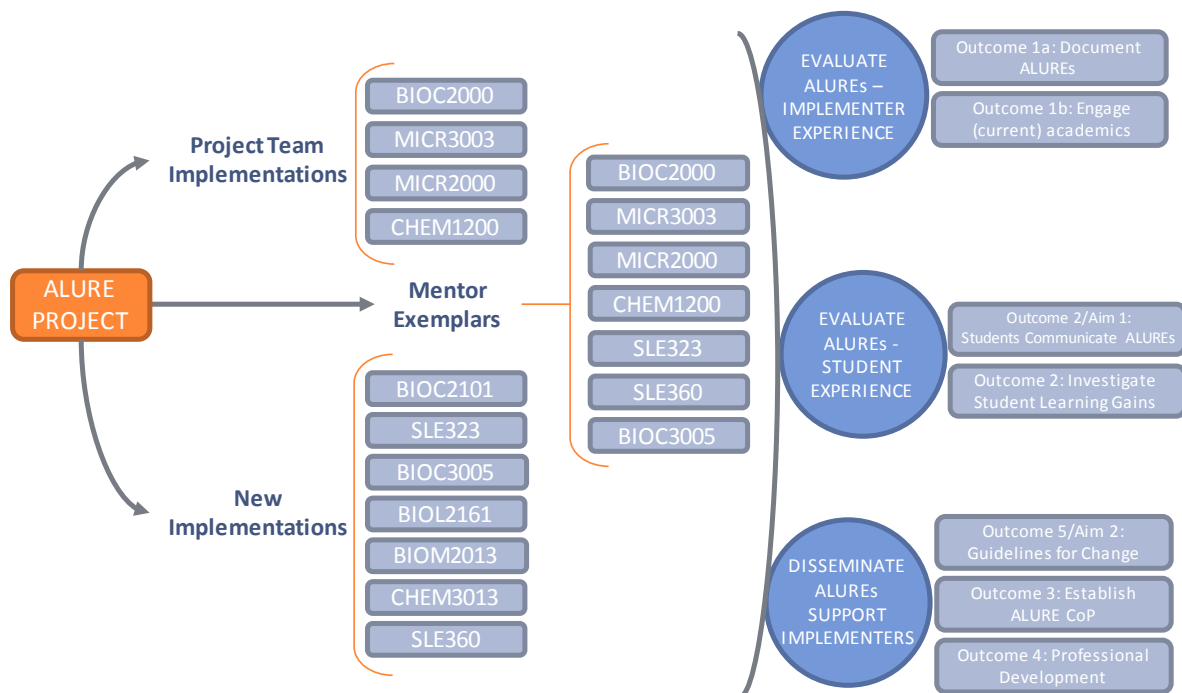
ALURE PROJECT

Project Team Implementations

BIOC2000
MICR3003
MICR2000
CHEM1200

Mentor Exemplars

BIOC2000
MICR3003
MICR2000
CHEM1200
SLE323
SLE360
BIOC3005

New Implementations

BIOC2101
SLE323
BIOC3005
BIOL2161
BIOM2013
CHEM3013
SLE360

EVALUATE ALUREs – IMPLEMENTER EXPERIENCE

Outcome 1a: Document ALUREs
Outcome 1b: Engage (current) academics

EVALUATE ALUREs - STUDENT EXPERIENCE

Outcome 2/Aim 1: Students Communicate ALUREs
Outcome 2: Investigate Student Learning Gains

DISSEMINATE ALUREs SUPPORT IMPLEMENTERS

Outcome 5/Aim 2: Guidelines for Change
Outcome 3: Establish ALURE CoP
Outcome 4: Professional Development